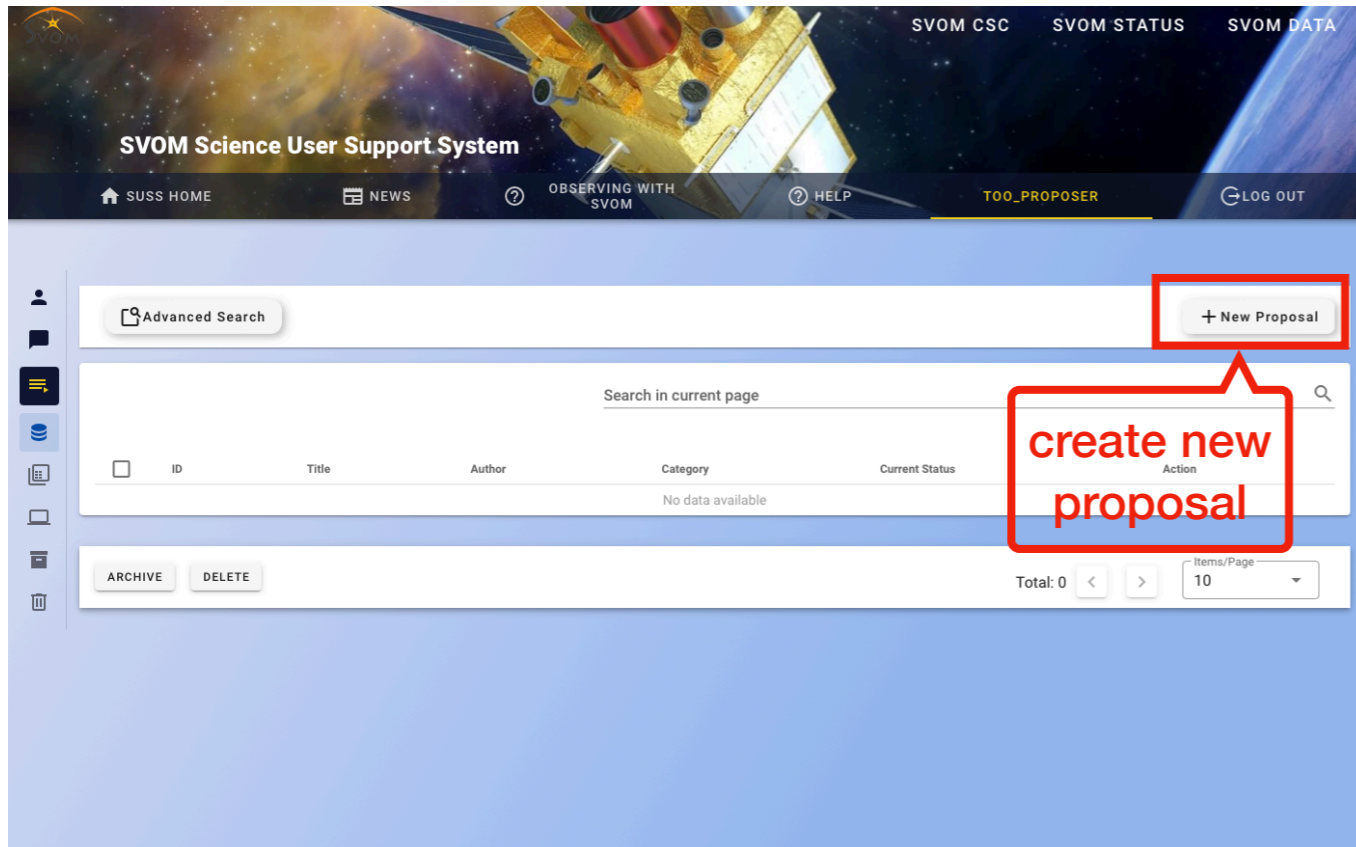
SVOM

SVOM CSC SVOM STATUS SVOM DATA

SVOM Science User Support System

SUSS HOME NEWS OBSERVING WITH SVOM HELP TOO_PROPOSER LOG OUT

Advanced Search

+ New Proposal

Search in current page

create new proposal

| ID | Title | Author | Category | Current Status | Action |
|---|---|---|---|---|---|
| No data available | | | | | |

ARCHIVE DELETE

Total: 0

Items/Page
10